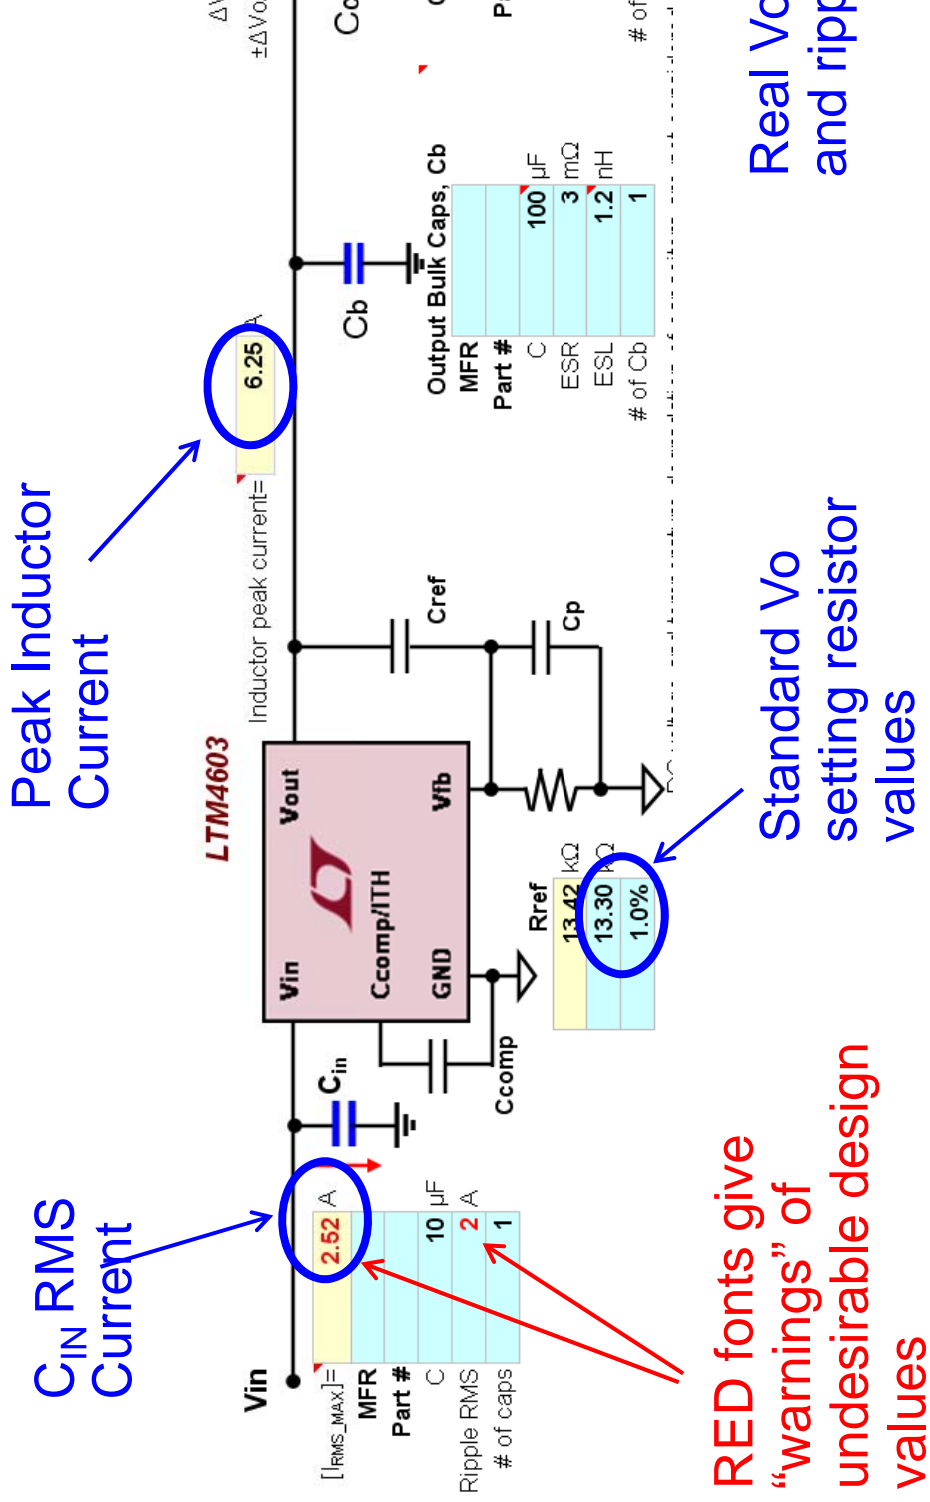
$C_{IN}$ RMS Current

Peak Inductor Current

Vin

$[I_{RMS\_MAX}]$= 2.52 A

MFR

Part #

C 10 µF

Ripple RMS 2 A

# of caps 1

$C_{in}$

LTM4603

Vin

Ccomp/ITH

GND

Vout

Vfb

Ccomp

Rref

13.42 kΩ

13.30 kΩ

1.0%

Inductor peak current= 6.25 A

Cref

Cp

Cb

Output Bulk Caps, Cb

MFR

Part #

C 100 µF

ESR 3 mΩ

ESL 1.2 nH

# of Cb 1

ΔV

±ΔVo

Co

# of

Standard Vo setting resistor values

Real Vo and ripp

RED fonts give "warnings" of undesirable design values